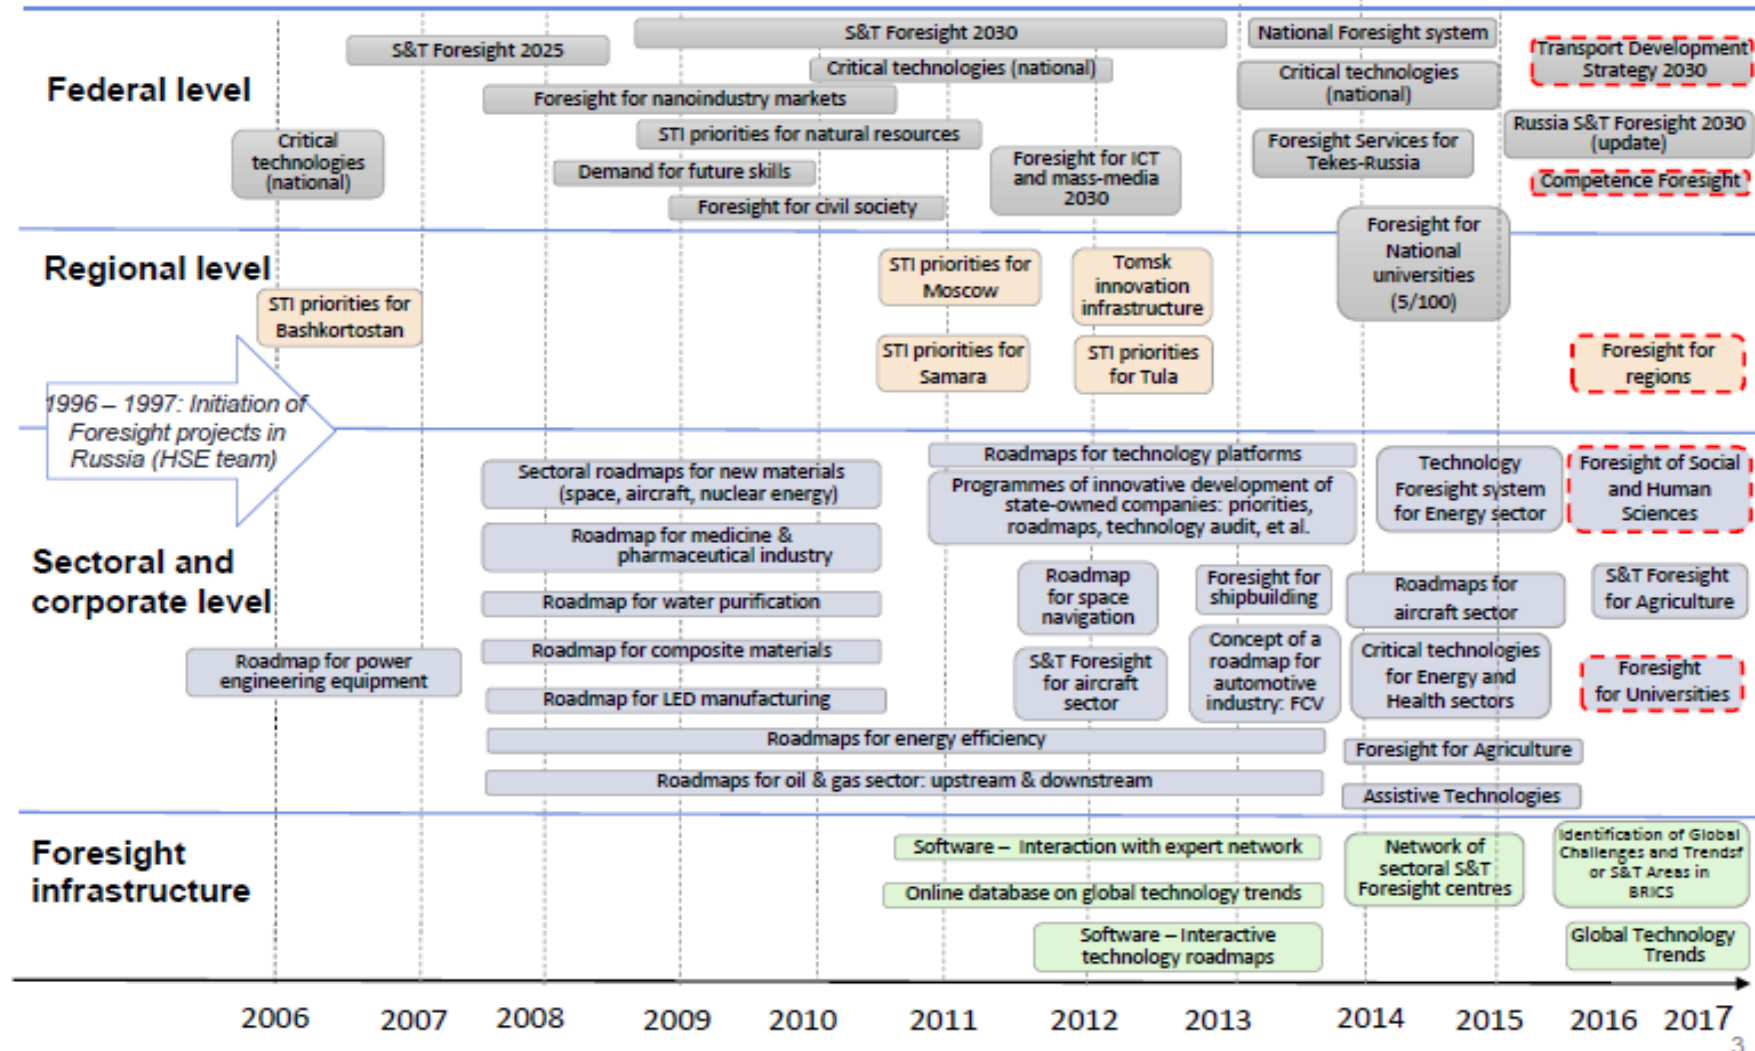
Federal level

S&T Foresight 2025

S&T Foresight 2030

National Foresight system

Transport Development Strategy 2030

Critical technologies (national)

Critical technologies (national)

Foresight for nanoindustry markets

Russia S&T Foresight 2030 (update)

STI priorities for natural resources

Critical technologies (national)

Foresight for ICT and mass-media 2030

Foresight Services for Tekes-Russia

Competence Foresight

Demand for future skills

Foresight for civil society

Regional level

Foresight for National universities (5/100)

STI priorities for Moscow

Tomsk innovation infrastructure

STI priorities for Bashkortostan

STI priorities for Samara

STI priorities for Tula

Foresight for regions

1996 – 1997: Initiation of Foresight projects in Russia (HSE team)

Roadmaps for technology platforms

Sectoral roadmaps for new materials (space, aircraft, nuclear energy)

Programmes of innovative development of state-owned companies: priorities, roadmaps, technology audit, et al.

Technology Foresight system for Energy sector

Foresight of Social and Human Sciences

Roadmap for medicine & pharmaceutical industry

Sectoral and corporate level

Roadmap for space navigation

Foresight for shipbuilding

Roadmaps for aircraft sector

S&T Foresight for Agriculture

Roadmap for water purification

Concept of a roadmap for automotive industry: FCV

Critical technologies for Energy and Health sectors

Roadmap for power engineering equipment

Roadmap for composite materials

S&T Foresight for aircraft sector

Foresight for Universities

Roadmap for LED manufacturing

Roadmaps for energy efficiency

Foresight for Agriculture

Roadmaps for oil & gas sector: upstream & downstream

Assistive Technologies

Foresight infrastructure

Software – Interaction with expert network

Network of sectoral S&T Foresight centres

Identification of Global Challenges and Trendsf or S&T Areas in BRICS

Online database on global technology trends

Software – Interactive technology roadmaps

Global Technology Trends

2006 2007 2008 2009 2010 2011 2012 2013 2014 2015 2016 2017

3